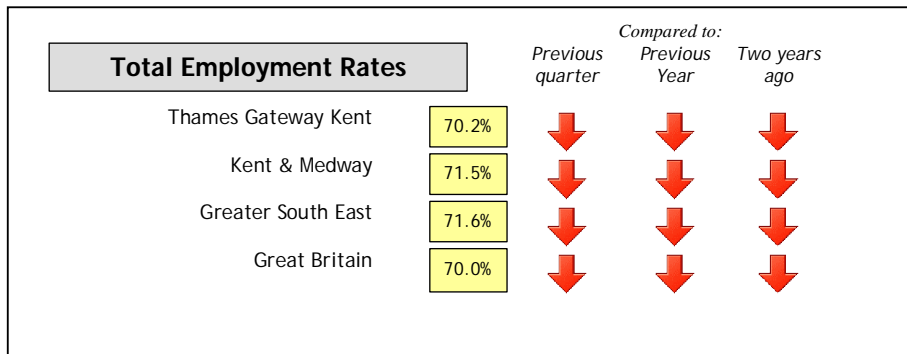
Total Employment Rates

Compared to:

| | | Previous quarter | Previous Year | Two years ago |
|---|---|---|---|---|
| Thames Gateway Kent | 70.2% | | | |
| Kent & Medway | 71.5% | | | |
| Greater South East | 71.6% | | | |
| Great Britain | 70.0% | | | |